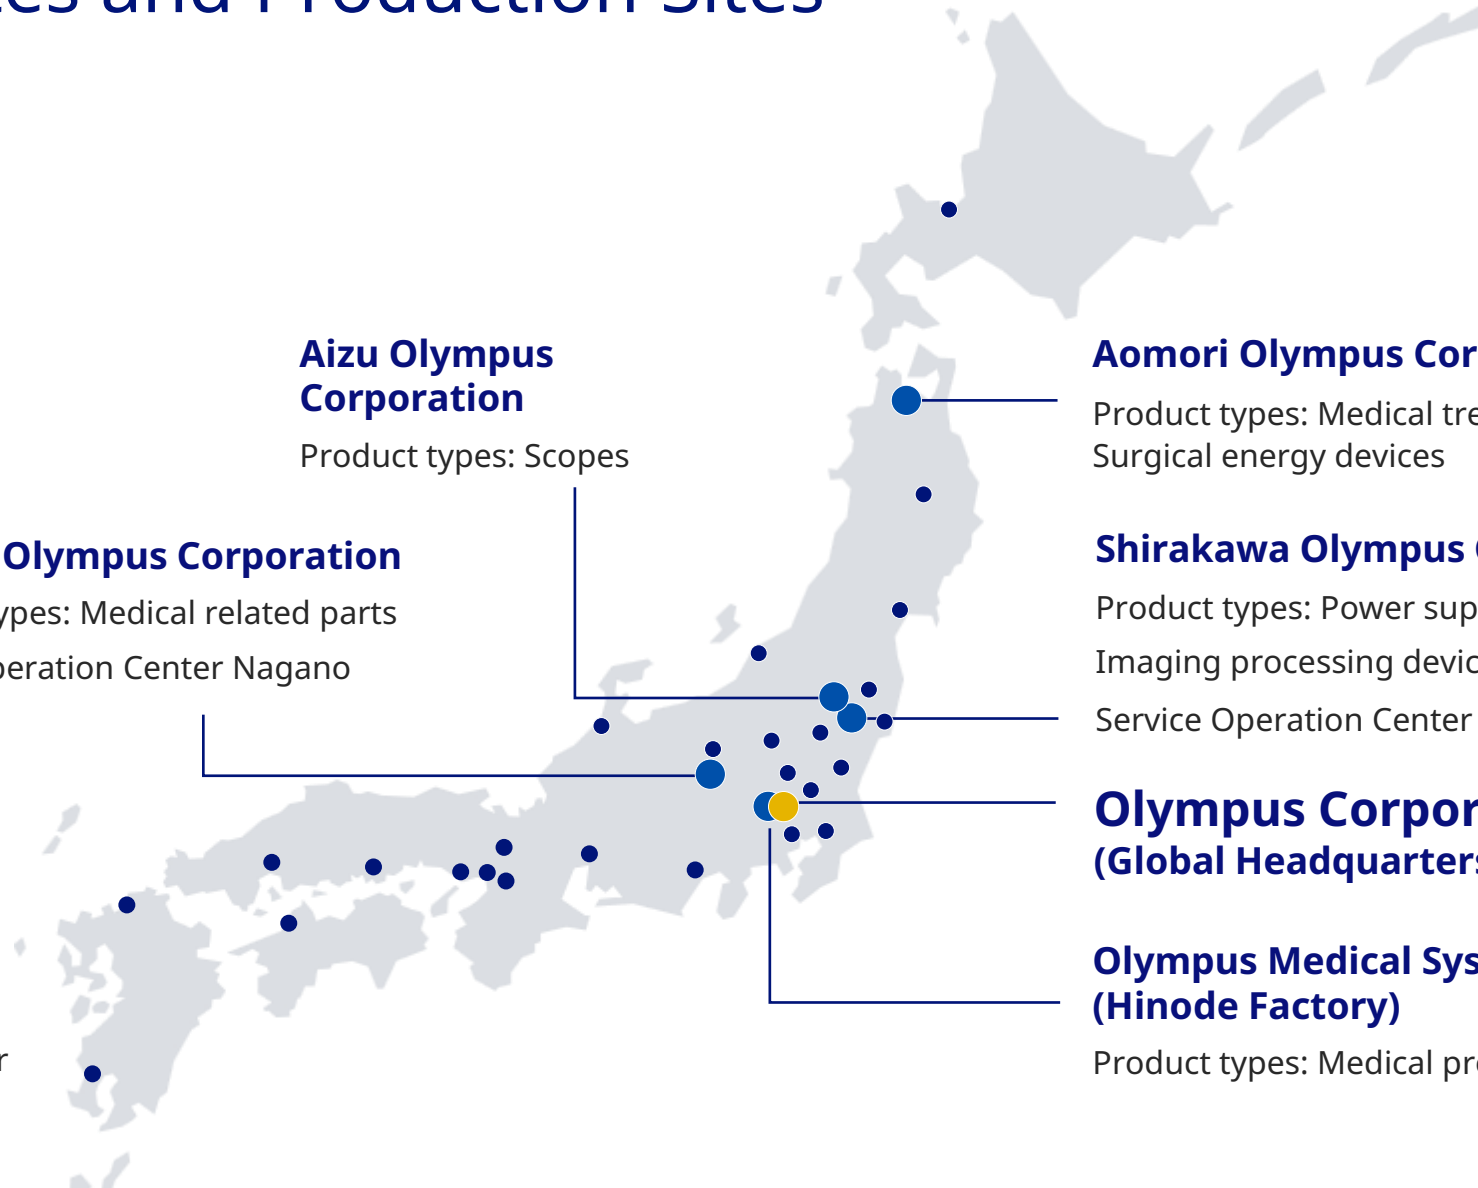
es and Production Sites

Aizu Olympus Corporation

Product types: Scopes

Olympus Corporation

ypes: Medical related parts

eration Center Nagano

Aomori Olympus Cor

Product types: Medical tre

Surgical energy devices

Shirakawa Olympus

Product types: Power sup

Imaging processing devic

Service Operation Center

Olympus Corpor

(Global Headquarters

Olympus Medical Sys

(Hinode Factory)

Product types: Medical pr

r